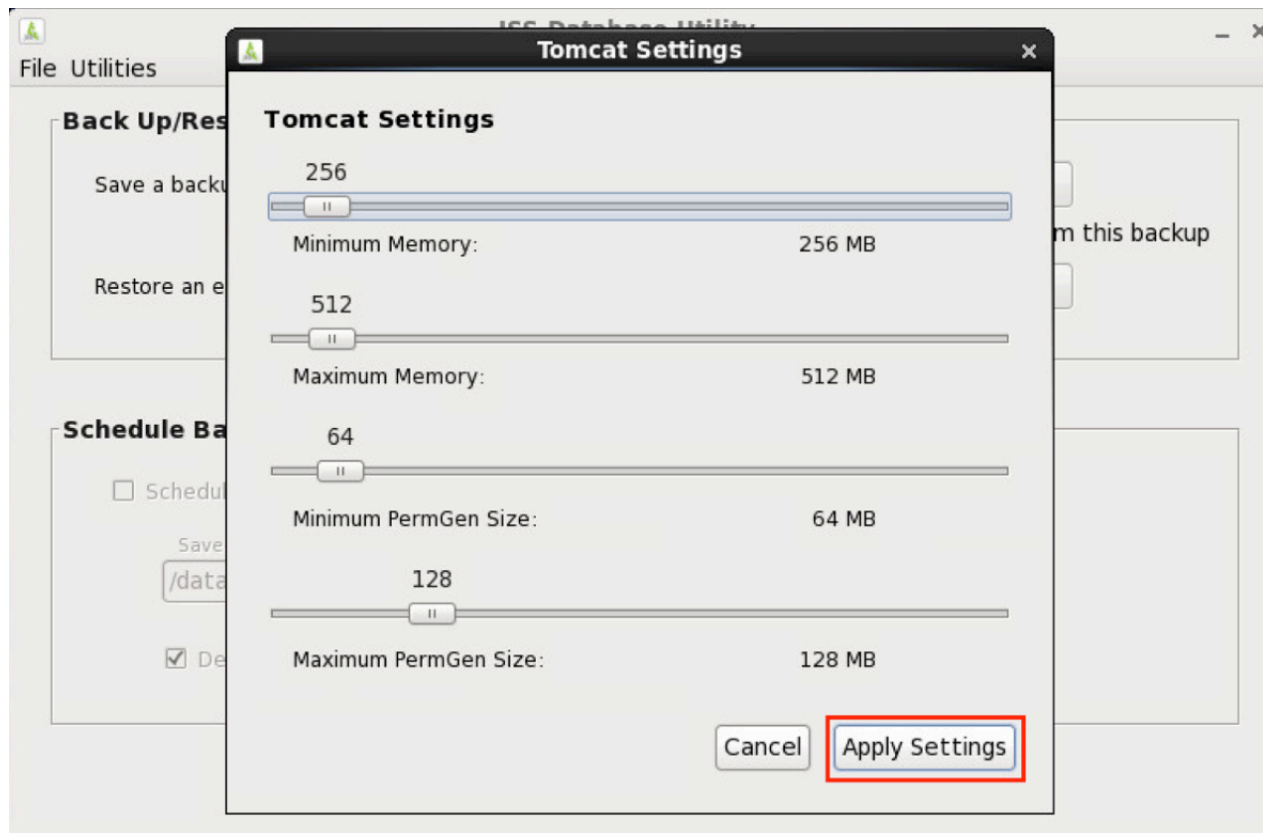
ISS Database Utility

File Utilities

Back Up/Res

Save a backu

m this backup

Restore an e

Schedule Ba

Schedul

Save

/data

De

Tomcat Settings

Tomcat Settings

256

Minimum Memory: 256 MB

512

Maximum Memory: 512 MB

64

Minimum PermGen Size: 64 MB

128

Maximum PermGen Size: 128 MB

Cancel

Apply Settings